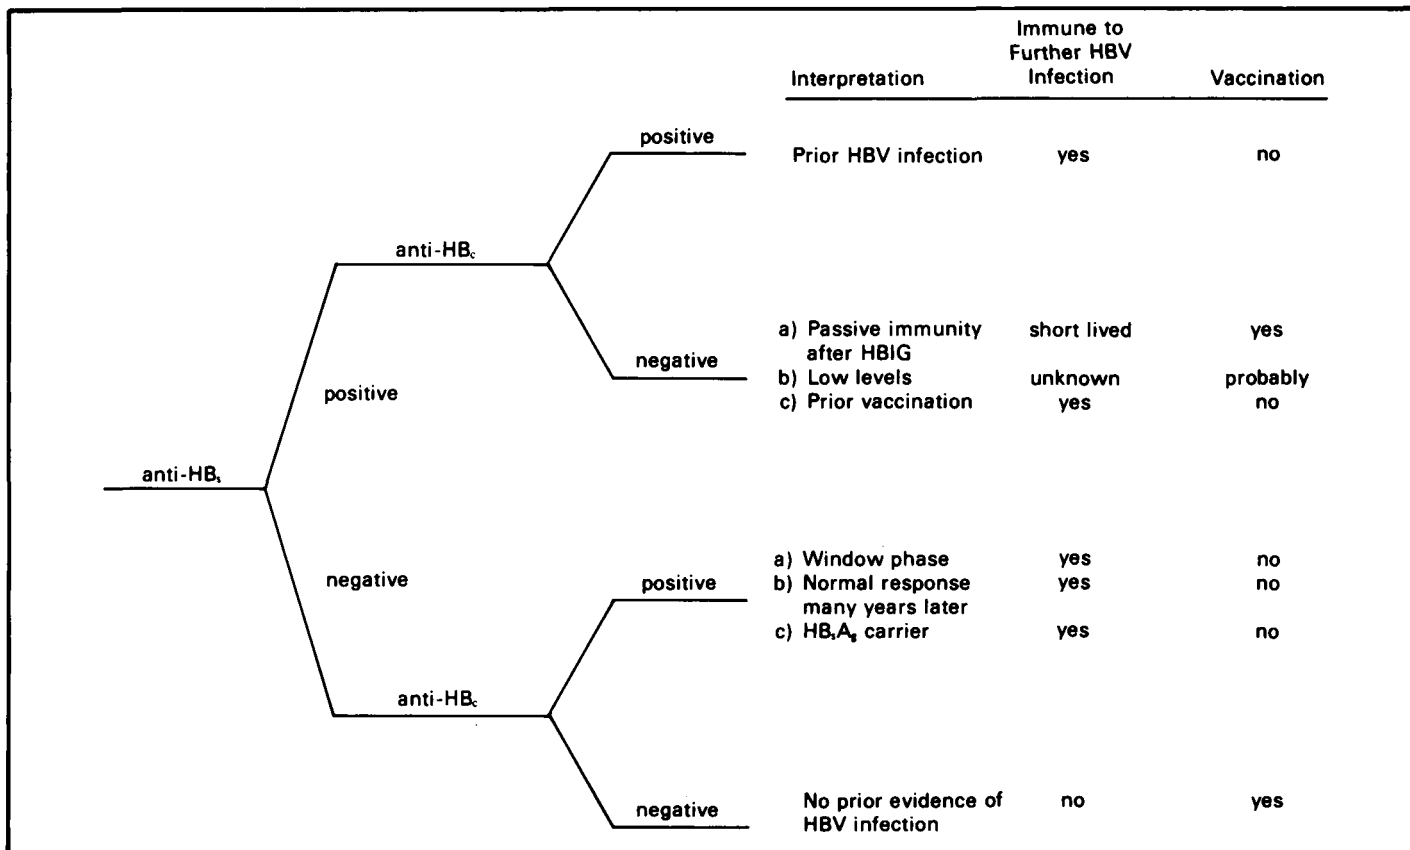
Interpretation | Immune to Further HBV Infection | Vaccination

anti-HB$_s$

positive

anti-HB$_c$

positive

Prior HBV infection | yes | no

negative

a) Passive immunity after HBIG | short lived | yes
b) Low levels | unknown | probably
c) Prior vaccination | yes | no

negative

anti-HB$_c$

positive

a) Window phase | yes | no
b) Normal response many years later | yes | no
c) HB$_s$A$_g$ carrier | yes | no

negative

No prior evidence of HBV infection | no | yes